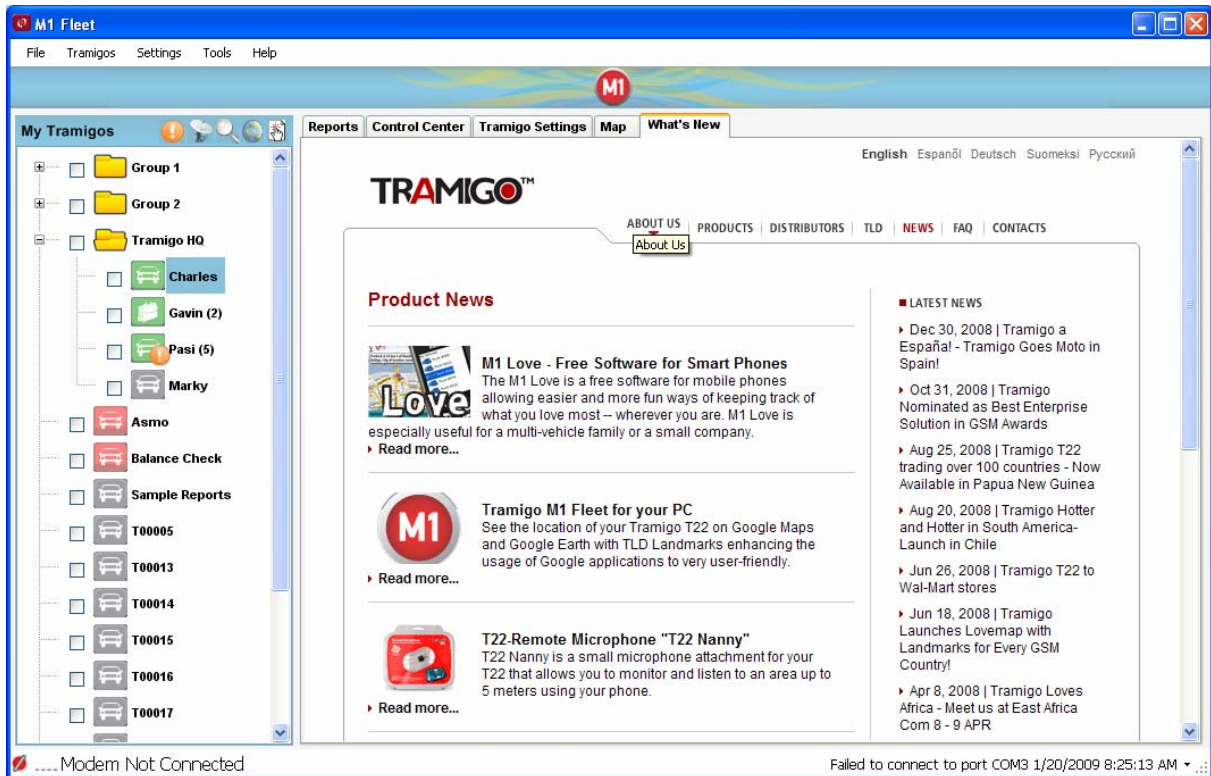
M1 Fleet

File Tramigos Settings Tools Help

M1

My Tramigos

Group 1
Group 2
Tramigo HQ
Charles
Gavin (2)
Pasi (5)
Marky
Asmo
Balance Check
Sample Reports
T00005
T00013
T00014
T00015
T00016
T00017

Reports | Control Center | Tramigo Settings | Map | What's New

English Espanõl Deutsch Suomeksi Русский

TRAMIGO™

ABOUT US | PRODUCTS | DISTRIBUTORS | TLD | NEWS | FAQ | CONTACTS

About Us

Product News

Love

M1 Love - Free Software for Smart Phones
The M1 Love is a free software for mobile phones allowing easier and more fun ways of keeping track of what you love most -- wherever you are. M1 Love is especially useful for a multi-vehicle family or a small company.
▸ Read more...

M1

Tramigo M1 Fleet for your PC
See the location of your Tramigo T22 on Google Maps and Google Earth with TLD Landmarks enhancing the usage of Google applications to very user-friendly.
▸ Read more...

T22-Remote Microphone "T22 Nanny"
T22 Nanny is a small microphone attachment for your T22 that allows you to monitor and listen to an area up to 5 meters using your phone.
▸ Read more...

■ LATEST NEWS

▸ Dec 30, 2008 | Tramigo a España! - Tramigo Goes Moto in Spain!

▸ Oct 31, 2008 | Tramigo Nominated as Best Enterprise Solution in GSM Awards

▸ Aug 25, 2008 | Tramigo T22 trading over 100 countries - Now Available in Papua New Guinea

▸ Aug 20, 2008 | Tramigo Hotter and Hotter in South America- Launch in Chile

▸ Jun 26, 2008 | Tramigo T22 to Wal-Mart stores

▸ Jun 18, 2008 | Tramigo Launches Lovemap with Landmarks for Every GSM Country!

▸ Apr 8, 2008 | Tramigo Loves Africa - Meet us at East Africa Com 8 - 9 APR

Modem Not Connected

Failed to connect to port COM3 1/20/2009 8:25:13 AM